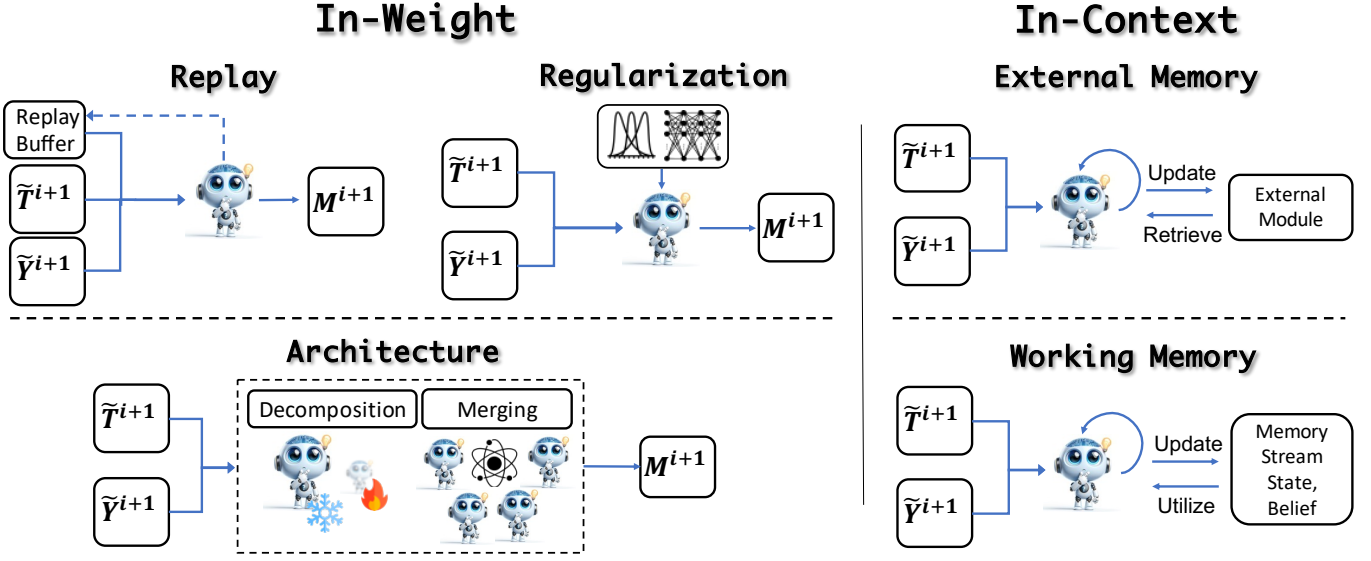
In-Weight

Replay

Replay Buffer

$\widetilde{T}^{i+1}$

$\widetilde{Y}^{i+1}$

$M^{i+1}$

Regularization

$\widetilde{T}^{i+1}$

$\widetilde{Y}^{i+1}$

$M^{i+1}$

Architecture

$\widetilde{T}^{i+1}$

$\widetilde{Y}^{i+1}$

Decomposition

Merging

$M^{i+1}$

In-Context

External Memory

$\widetilde{T}^{i+1}$

$\widetilde{Y}^{i+1}$

Update

Retrieve

External Module

Working Memory

$\widetilde{T}^{i+1}$

$\widetilde{Y}^{i+1}$

Update

Utilize

Memory Stream State, Belief